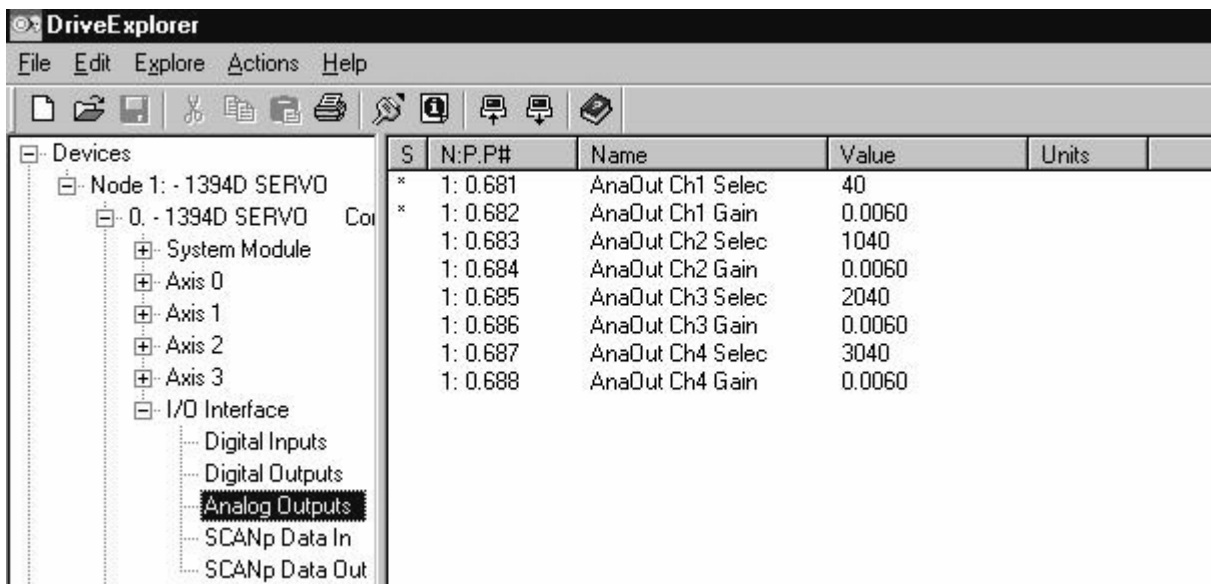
DriveExplorer

File Edit Explore Actions Help

Devices
Node 1: - 1394D SERVO
0. - 1394D SERVO Co
System Module
Axis 0
Axis 1
Axis 2
Axis 3
I/O Interface
Digital Inputs
Digital Outputs
Analog Outputs
SCANp Data In
SCANp Data Out

| S | N:P.P# | Name | Value | Units |
|---|---|---|---|---|
| * | 1: 0.681 | AnaOut Ch1 Selec | 40 | |
| * | 1: 0.682 | AnaOut Ch1 Gain | 0.0060 | |
| | 1: 0.683 | AnaOut Ch2 Selec | 1040 | |
| | 1: 0.684 | AnaOut Ch2 Gain | 0.0060 | |
| | 1: 0.685 | AnaOut Ch3 Selec | 2040 | |
| | 1: 0.686 | AnaOut Ch3 Gain | 0.0060 | |
| | 1: 0.687 | AnaOut Ch4 Selec | 3040 | |
| | 1: 0.688 | AnaOut Ch4 Gain | 0.0060 | |